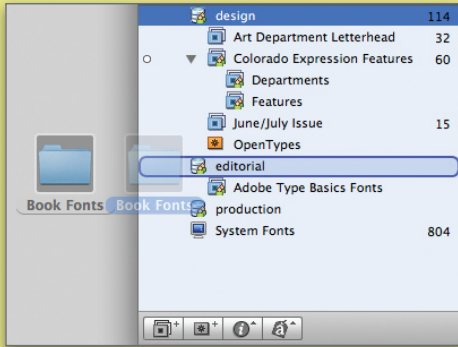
design 114
Art Department Letterhead 32
Colorado Expression Features 60
Departments
Features
June/July Issue 15
OpenTypes
editorial
Adobe Type Basics Fonts
production
System Fonts 804

Book Fonts
Book Fonts